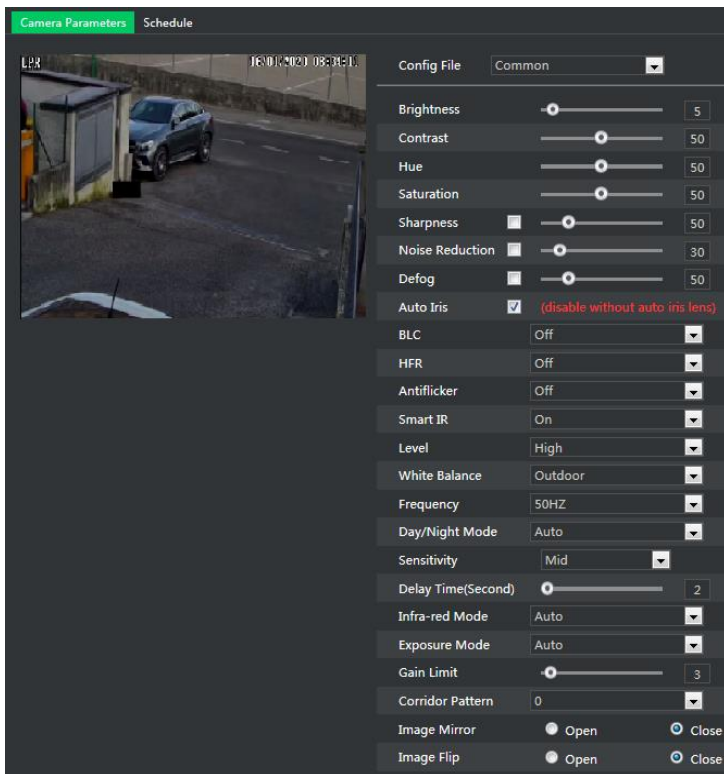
Camera Parameters Schedule

LPR 18/01/2021 08:38:10

Config File Common

Brightness 5
Contrast 50
Hue 50
Saturation 50
Sharpness 50
Noise Reduction 30
Defog 50
Auto Iris (disable without auto iris lens)
BLC Off
HFR Off
Antiflicker Off
Smart IR On
Level High
White Balance Outdoor
Frequency 50HZ
Day/Night Mode Auto
Sensitivity Mid
Delay Time(Second) 2
Infra-red Mode Auto
Exposure Mode Auto
Gain Limit 3
Corridor Pattern 0
Image Mirror Open Close
Image Flip Open Close